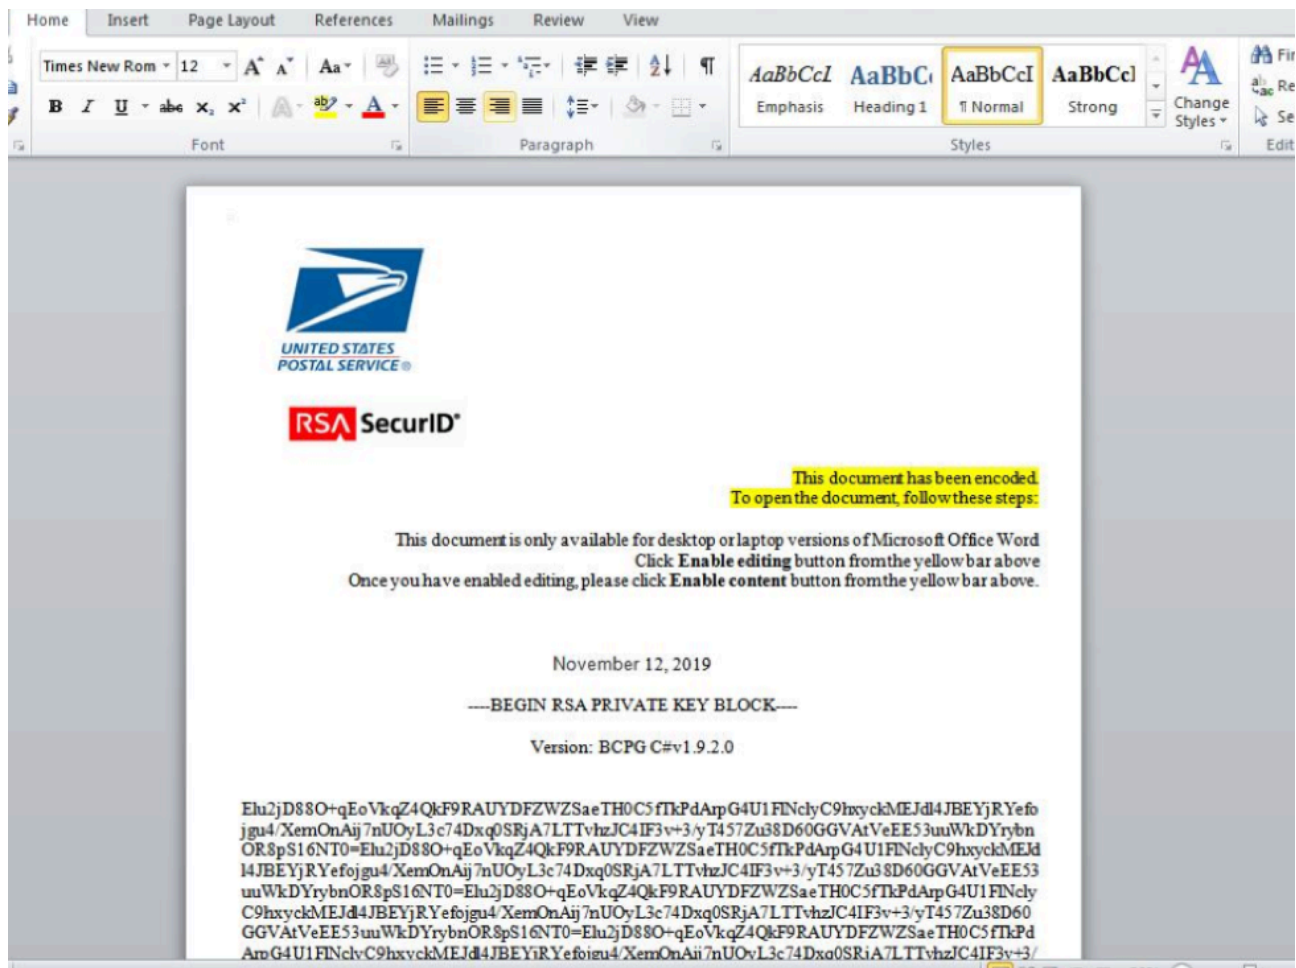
Home Insert Page Layout References Mailings Review View

Times New Rom 12 A A Aa

B I U abe x, x²

AaBbCcL Emphasis
AaBbC Heading 1
AaBbCcI ¶ Normal
AaBbCcl Strong
Change Styles

Fi Re Se

Font Paragraph Styles Edit

UNITED STATES POSTAL SERVICE

RSA SecurID

This document has been encoded.
To open the document, follow these steps:

This document is only available for desktop or laptop versions of Microsoft Office Word
Click **Enable editing** button from the yellow bar above
Once you have enabled editing, please click **Enable content** button from the yellow bar above.

November 12, 2019

----BEGIN RSA PRIVATE KEY BLOCK----

Version: BCPG C#v1.9.2.0

Elu2jD88O+qEoVkqZ4QkF9RAUYDFZWZSaeTH0C5fTkPdArpG4U1FlNclyC9hxyckMEJdl4JBEYjRYefojgu4/XemOnAij7nUOyL3c74Dxq0SRjA7LTTvhzJC4IF3v+3/yT457Zu38D60GGVAtVeEE53uuWkDYrybnOR8pS16NT0=Elu2jD88O+qEoVkqZ4QkF9RAUYDFZWZSaeTH0C5fTkPdArpG4U1FlNclyC9hxyckMEJdl4JBEYjRYefojgu4/XemOnAij7nUOyL3c74Dxq0SRjA7LTTvhzJC4IF3v+3/yT457Zu38D60GGVAtVeEE53uuWkDYrybnOR8pS16NT0=Elu2jD88O+qEoVkqZ4QkF9RAUYDFZWZSaeTH0C5fTkPdArpG4U1FlNclyC9hxyckMEJdl4JBEYjRYefojgu4/XemOnAij7nUOyL3c74Dxq0SRjA7LTTvhzJC4IF3v+3/yT457Zu38D60GGVAtVeEE53uuWkDYrybnOR8pS16NT0=Elu2jD88O+qEoVkqZ4QkF9RAUYDFZWZSaeTH0C5fTkPdArpG4U1FlNclyC9hxyckMEJdl4JBEYjRYefojgu4/XemOnAij7nUOyL3c74Dxq0SRjA7LTTvhzJC4IF3v+3/